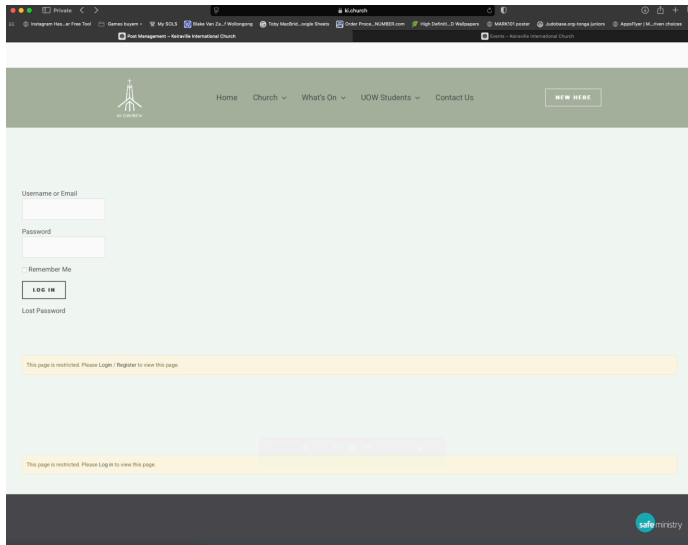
Private

ki.church

Instagram Has...er Free Tool Games kuyam My SOLS Blake Van Za...f Wollongong Toby MacBrid...oogle Sheets Order Proce...NUMBER.com High Definit...D Wallpapers MARK101 poster Judobase.org-tonga-juniors AppsFlyer | M...riven choices

Post Management – Keiraville International Church

Events – Keiraville International Church

KI CHURCH

Home Church What's On UOW Students Contact Us

NEW HERE

Username or Email

Password

Remember Me

LOG IN

Lost Password

This page is restricted. Please Login / Register to view this page.

This page is restricted. Please Log in to view this page.

safe ministry